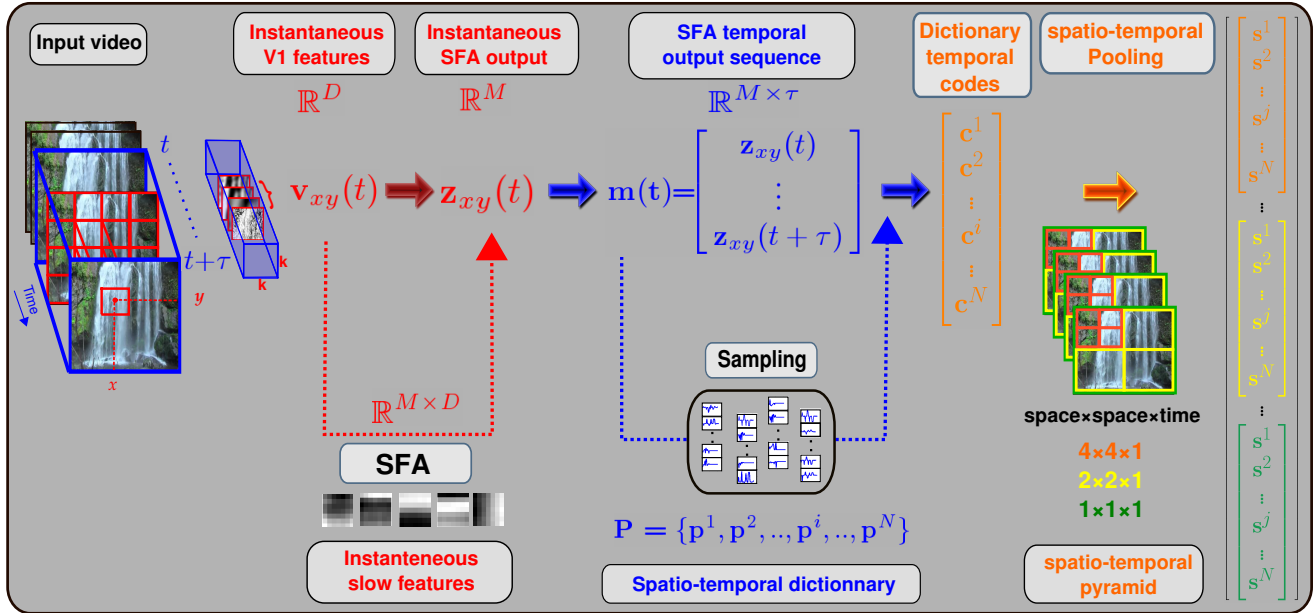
Input video

Instantaneous V1 features

Instantaneous SFA output

SFA temporal output sequence

Dictionary temporal codes

spatio-temporal Pooling

$\mathbb{R}^D$

$\mathbb{R}^M$

$\mathbb{R}^{M\times\tau}$

$t$

$t+\tau$

Time

$y$

$x$

k

k

$\mathbf{v}_{xy}(t)$

$\mathbf{z}_{xy}(t)$

$\mathbf{m(t)}=\begin{bmatrix}\mathbf{z}_{xy}(t)\\ \vdots \\ \mathbf{z}_{xy}(t+\tau)\end{bmatrix}$

$\begin{bmatrix}\mathbf{c}^1\\ \mathbf{c}^2\\ \vdots\\ \mathbf{c}^i\\ \vdots\\ \mathbf{c}^N\end{bmatrix}$

$\begin{bmatrix}\mathbf{s}^1\\ \mathbf{s}^2\\ \vdots\\ \mathbf{s}^j\\ \vdots\\ \mathbf{s}^N\end{bmatrix}$

$\vdots$

$\begin{bmatrix}\mathbf{s}^1\\ \mathbf{s}^2\\ \vdots\\ \mathbf{s}^j\\ \vdots\\ \mathbf{s}^N\end{bmatrix}$

$\vdots$

$\begin{bmatrix}\mathbf{s}^1\\ \mathbf{s}^2\\ \vdots\\ \mathbf{s}^j\\ \vdots\\ \mathbf{s}^N\end{bmatrix}$

$\mathbb{R}^{M\times D}$

Sampling

space×space×time

4×4×1

2×2×1

1×1×1

SFA

$\mathbf{P}=\{\mathbf{p}^1,\mathbf{p}^2,..,\mathbf{p}^i,..,\mathbf{p}^N\}$

Instanteneous slow features

Spatio-temporal dictionnary

spatio-temporal pyramid